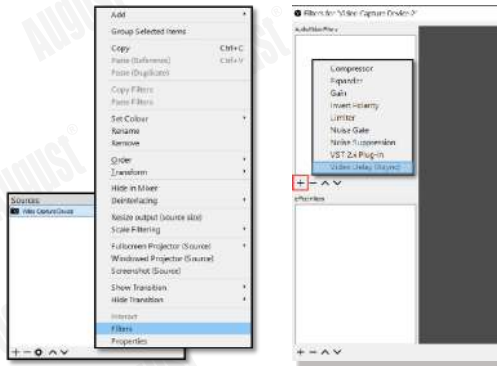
Add
Group Selected Items
Copy Ctrl+C
Paste (Reference) Ctrl+V
Paste (Duplicate)
Copy Filters
Paste Filters
Set Colour
Rename
Remove
Order
Transform
Hide in Mixer
Deinterlacing
Resize output (source size)
Scale Filtering
Fullscreen Projector (Source)
Windowed Projector (Source)
Screenshot (Source)
Show Transition
Hide Transition
Interact
Filters
Properties

Sources
Video Capture Device
+ − ⚙ ∧ ∨

Filters for 'Video Capture Device 2'
Audio/Video Filters
Compressor
Expander
Gain
Invert Polarity
Limiter
Noise Gate
Noise Suppression
VST 2.x Plug-in
Video Delay (Async)
+ − ∧ ∨
Effect Filters
+ − ∧ ∨

AUGUST